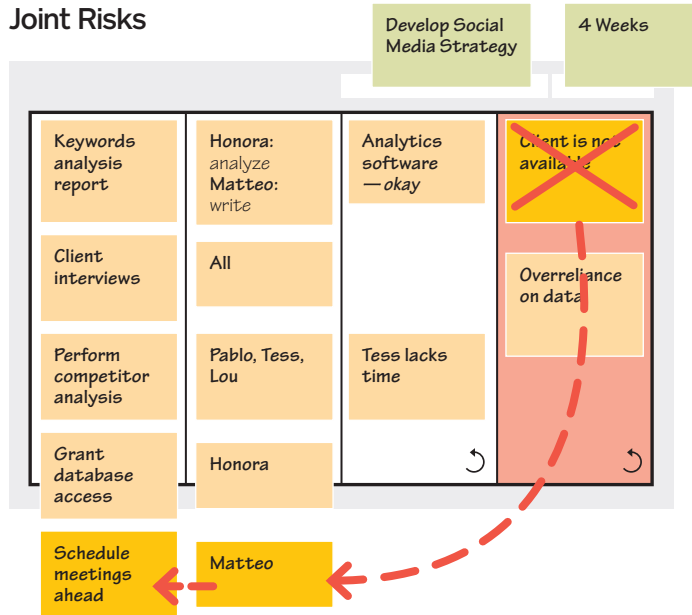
Joint Risks

Develop Social Media Strategy

4 Weeks

Keywords analysis report

Client interviews

Perform competitor analysis

Grant database access

Schedule meetings ahead

Honora: analyze
Matteo: write

All

Pablo, Tess, Lou

Honora

Matteo

Analytics software —okay

Tess lacks time

Client is not available

Overreliance on data